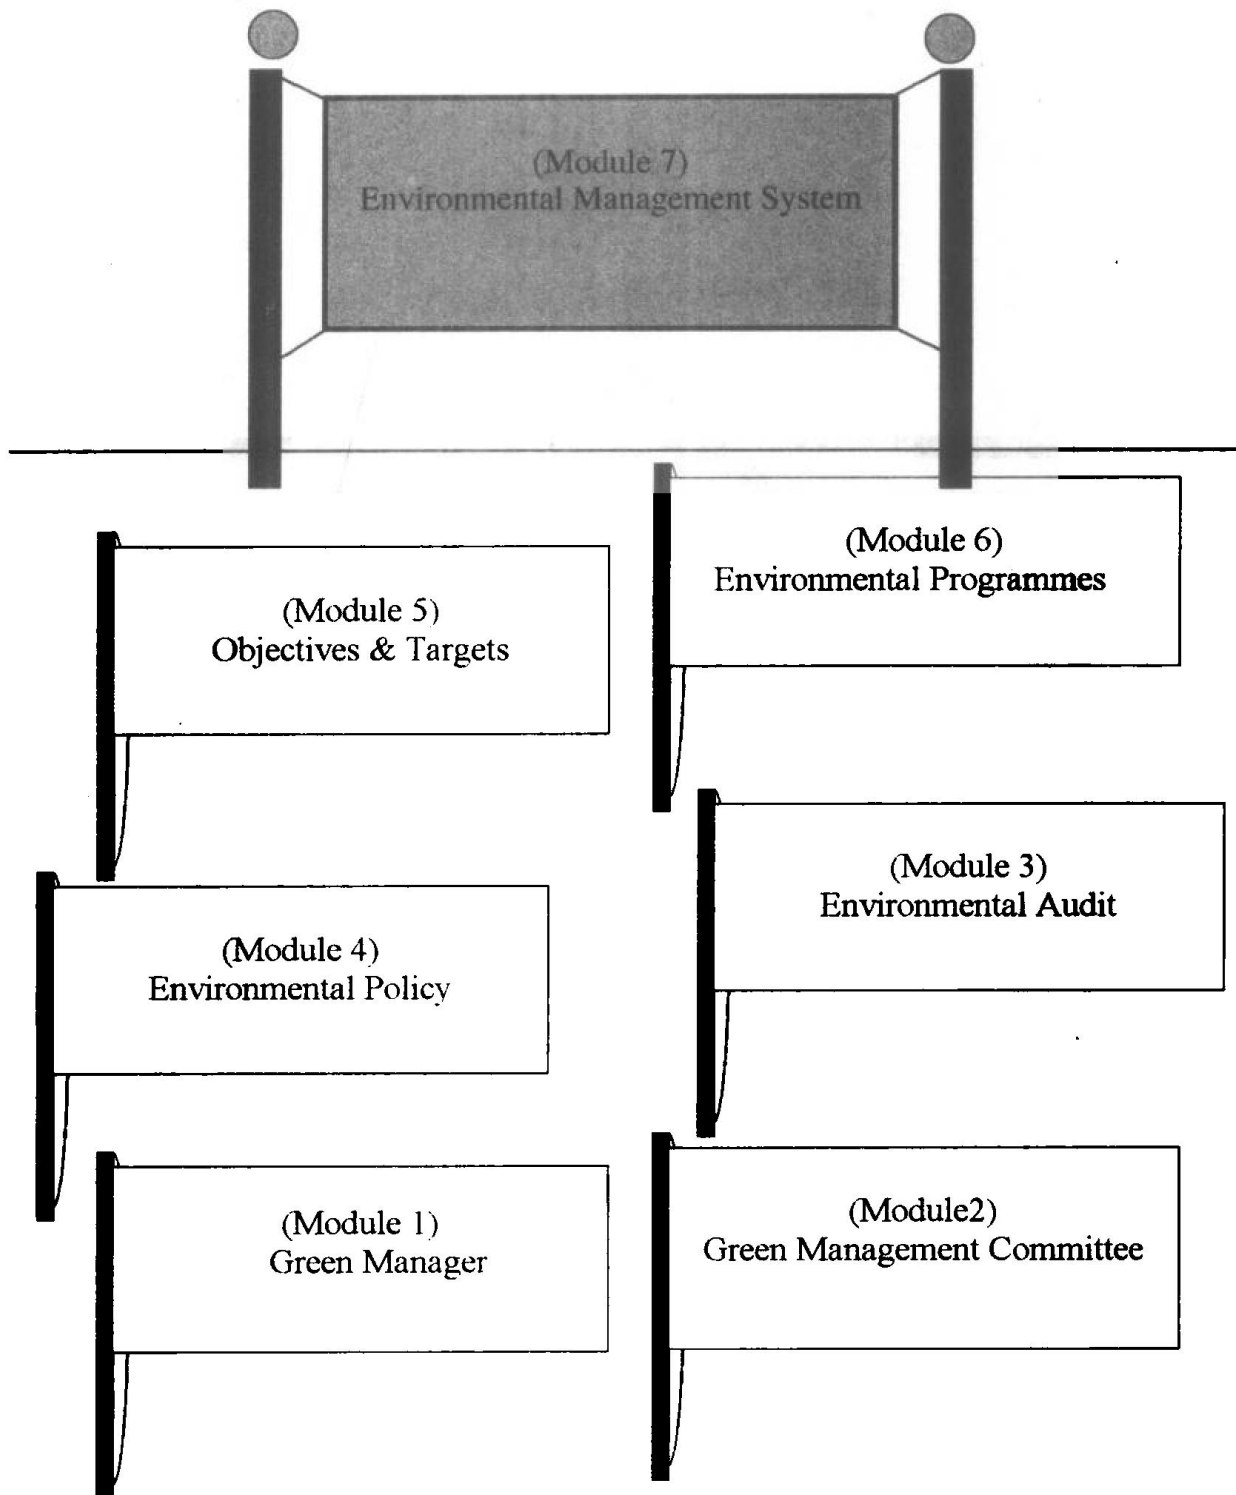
(Module 7)
Environmental Management System

(Module 6)
Environmental Programmes

(Module 5)
Objectives & Targets

(Module 3)
Environmental Audit

(Module 4)
Environmental Policy

(Module 1)
Green Manager

(Module2)
Green Management Committee